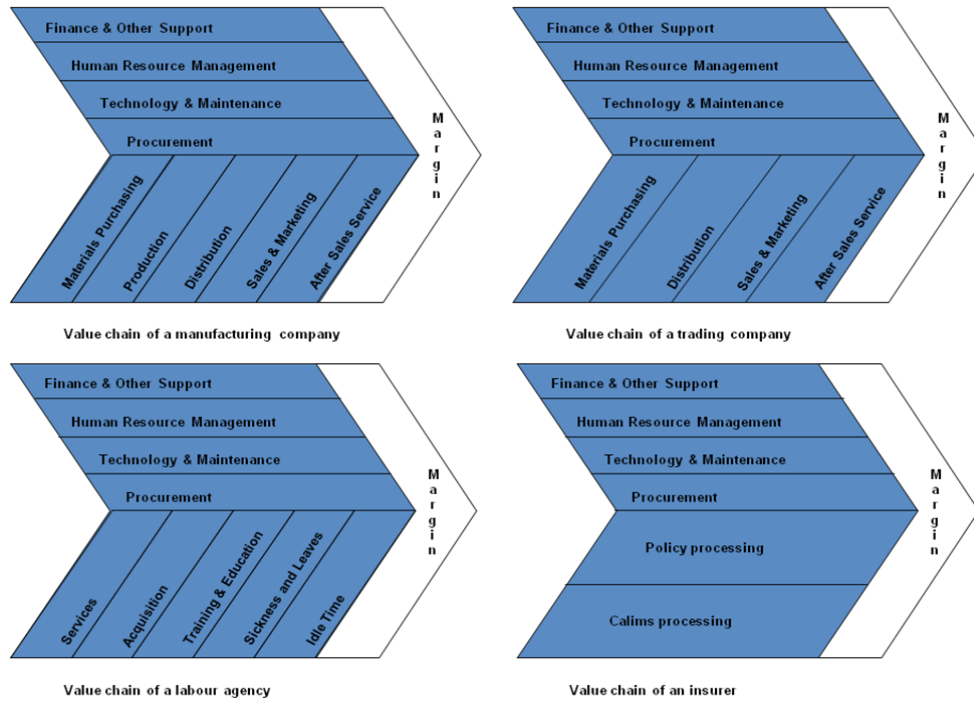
Finance & Other Support
Human Resource Management
Technology & Maintenance
Procurement
Materials Purchasing
Production
Distribution
Sales & Marketing
After Sales Service
Margin

Value chain of a manufacturing company

Finance & Other Support
Human Resource Management
Technology & Maintenance
Procurement
Materials Purchasing
Distribution
Sales & Marketing
After Sales Service
Margin

Value chain of a trading company

Finance & Other Support
Human Resource Management
Technology & Maintenance
Procurement
Services
Acquisition
Training & Education
Sickness and Leaves
Idle Time
Margin

Value chain of a labour agency

Finance & Other Support
Human Resource Management
Technology & Maintenance
Procurement
Policy processing
Calims processing
Margin

Value chain of an insurer